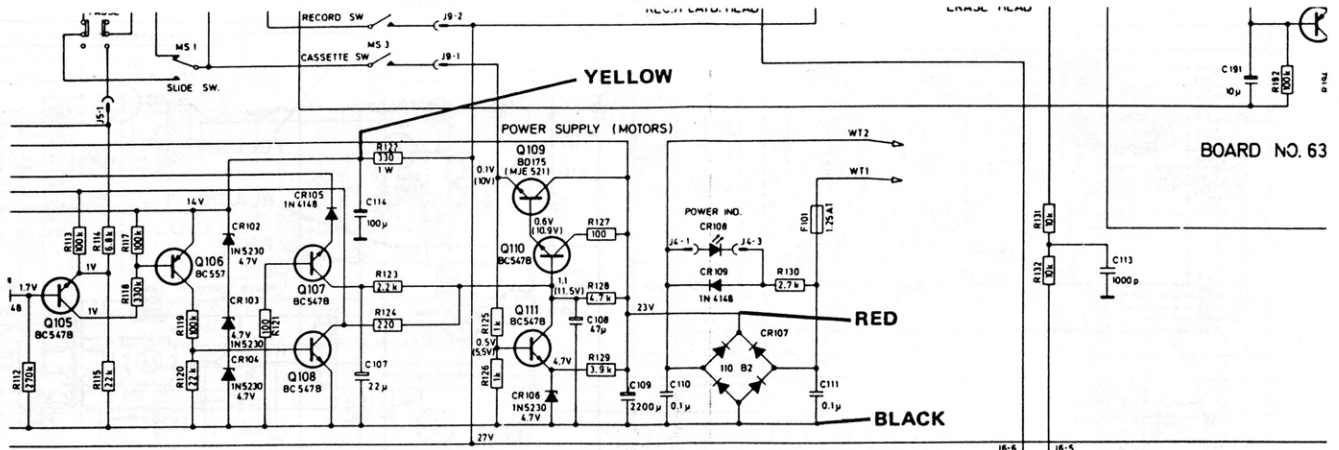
PAUSE
MS 1
SLIDE SW.
J5-1
RECORD SW
MS 3
CASSETTE SW
J9-2
J9-1
REC./PLAYB. HEAD
ERASE HEAD
YELLOW
POWER SUPPLY (MOTORS)
WT2
WT1
C191
10µ
R182
100k
BOARD NO. 63
R122
330
1 W
C114
100µ
14V
CR105
1N4148
CR102
1N5230
4.7V
Q109
BD175
(MJE 521)
0.1V
(10V)
0.6V
(10.9V)
R127
100
Q110
BC547B
POWER IND.
CR108
J4-1
J4-3
CR109
1N4148
R130
2.7k
F101
1.25A T
R131
10k
R132
10k
C113
1000p
R113
100k
R114
6.8k
R117
100k
Q106
BC557
Q107
BC547B
R123
2.2k
1.1
(11.5V)
R128
4.7k
23V
1.7V
1V
1V
R118
330k
Q105
BC547B
CR103
4.7V
1N5230
R121
100
R124
220
Q111
BC547B
C108
47µ
RED
CR107
R119
100k
CR104
1N5230
4.7V
Q108
BC547B
C107
22µ
R125
1k
0.5V
(5.5V)
R126
1k
4.7V
R129
3.9k
CR106
1N5230
4.7V
110 B2
C109
2200µ
C110
0.1µ
C111
0.1µ
BLACK
R112
270k
R115
22k
R120
22k
48
27V
J6-6
J6-5